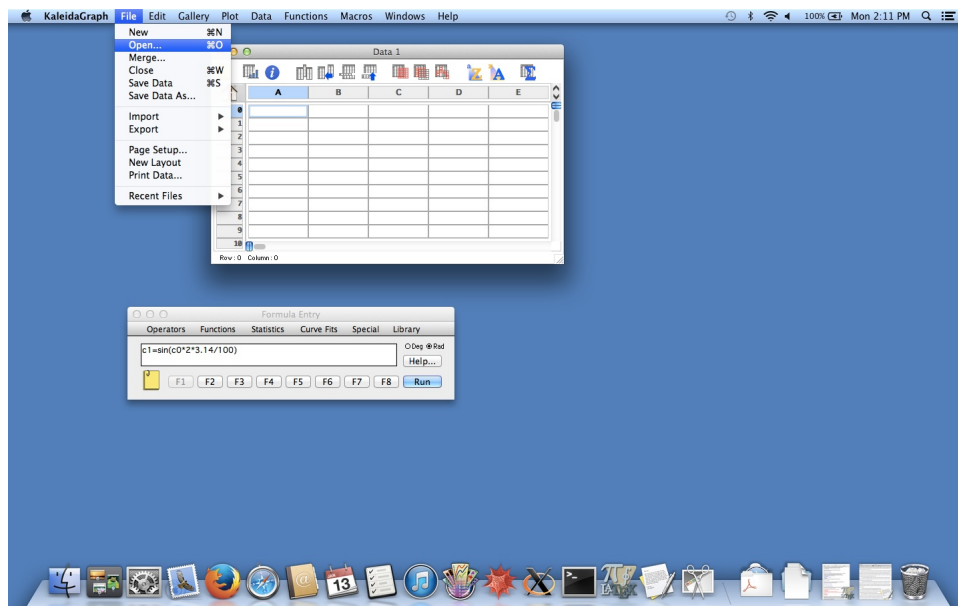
KaleidaGraph File Edit Gallery Plot Data Functions Macros Windows Help

100% Mon 2:11 PM

New ⌘N
Open... ⌘O
Merge...
Close ⌘W
Save Data ⌘S
Save Data As...

Import
Export

Page Setup...
New Layout
Print Data...

Recent Files

Data 1

| | A | B | C | D | E |
|---|---|---|---|---|---|
| 0 | | | | | |
| 1 | | | | | |
| 2 | | | | | |
| 3 | | | | | |
| 4 | | | | | |
| 5 | | | | | |
| 6 | | | | | |
| 7 | | | | | |
| 8 | | | | | |
| 9 | | | | | |
| 10 | | | | | |

Row: 0 Column: 0

Formula Entry

Operators Functions Statistics Curve Fits Special Library

c1=sin(c0*2*3.14/100)

Deg Rad

Help...

F1 F2 F3 F4 F5 F6 F7 F8 Run

13